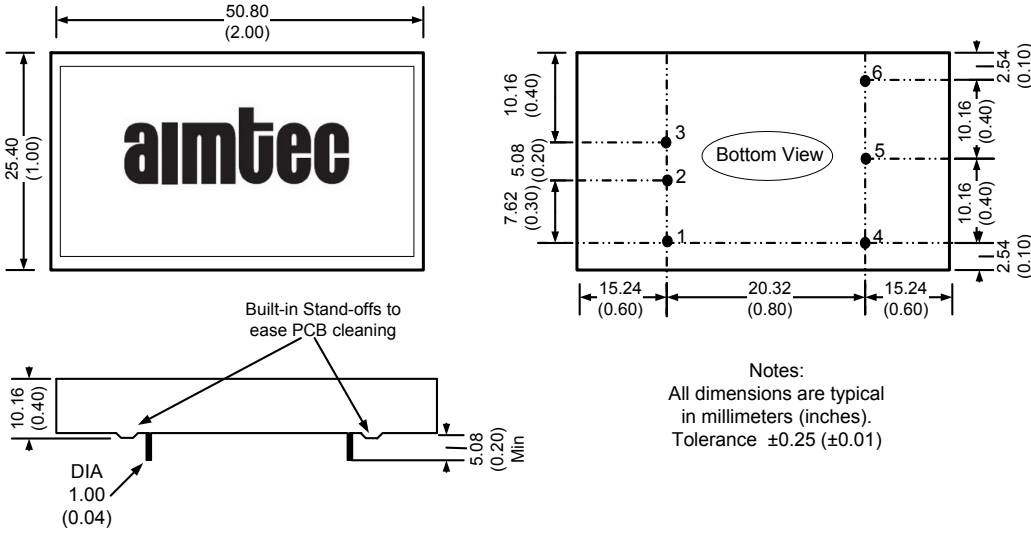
50.80
(2.00)

25.40
(1.00)

aimtec

10.16
(0.40)

5.08
(0.20)

7.62
(0.30)

3
2
1

Bottom View

6
5
4

2.54
(0.10)

10.16
(0.40)

10.16
(0.40)

2.54
(0.10)

15.24
(0.60)

20.32
(0.80)

15.24
(0.60)

Built-in Stand-offs to ease PCB cleaning

10.16
(0.40)

DIA
1.00
(0.04)

5.08
(0.20)
Min

Notes:
All dimensions are typical in millimeters (inches).
Tolerance ±0.25 (±0.01)